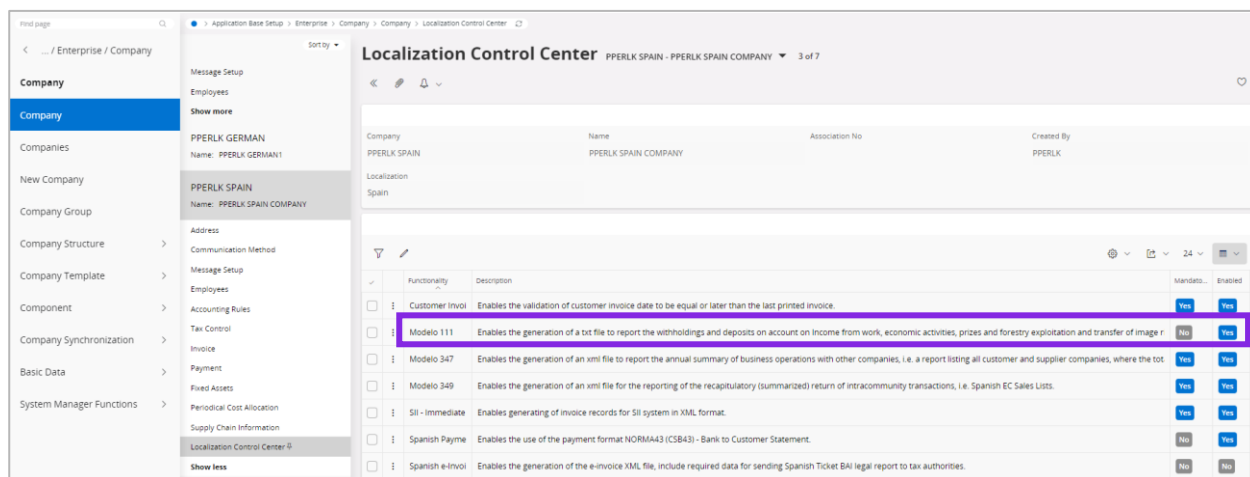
Find page

< ... / Enterprise / Company

Company

Company

Companies

New Company

Company Group

Company Structure >

Company Template >

Component >

Company Synchronization >

Basic Data >

System Manager Functions >

> Application Base Setup > Enterprise > Company > Company > Localization Control Center

Sort by

Message Setup

Employees

Show more

PPERLK GERMAN

Name: PPERLK GERMAN1

PPERLK SPAIN

Name: PPERLK SPAIN COMPANY

Address

Communication Method

Message Setup

Employees

Accounting Rules

Tax Control

Invoice

Payment

Fixed Assets

Periodical Cost Allocation

Supply Chain Information

Localization Control Center

Show less

Localization Control Center PPERLK SPAIN - PPERLK SPAIN COMPANY 3 of 7

Company
PPERLK SPAIN

Name
PPERLK SPAIN COMPANY

Association No

Created By
PPERLK

Localization
Spain

24

| Functionality | Description | Mandato... | Enabled |
|---|---|---|---|
| Customer Invoi | Enables the validation of customer invoice date to be equal or later than the last printed invoice. | Yes | Yes |
| Modelo 111 | Enables the generation of a txt file to report the withholdings and deposits on account on Income from work, economic activities, prizes and forestry exploitation and transfer of image r | No | Yes |
| Modelo 347 | Enables the generation of an xml file to report the annual summary of business operations with other companies, i.e. a report listing all customer and supplier companies, where the tot | Yes | Yes |
| Modelo 349 | Enables the generation of an xml file for the reporting of the recapitulatory (summarized) return of intracommunity transactions, i.e. Spanish EC Sales Lists. | Yes | Yes |
| SII - Immediate | Enables generating of invoice records for SII system in XML format. | Yes | Yes |
| Spanish Payme | Enables the use of the payment format NORMA43 (CSB43) - Bank to Customer Statement. | No | Yes |
| Spanish e-Invoi | Enables the generation of the e-invoice XML file, include required data for sending Spanish Ticket BAI legal report to tax authorities. | No | No |